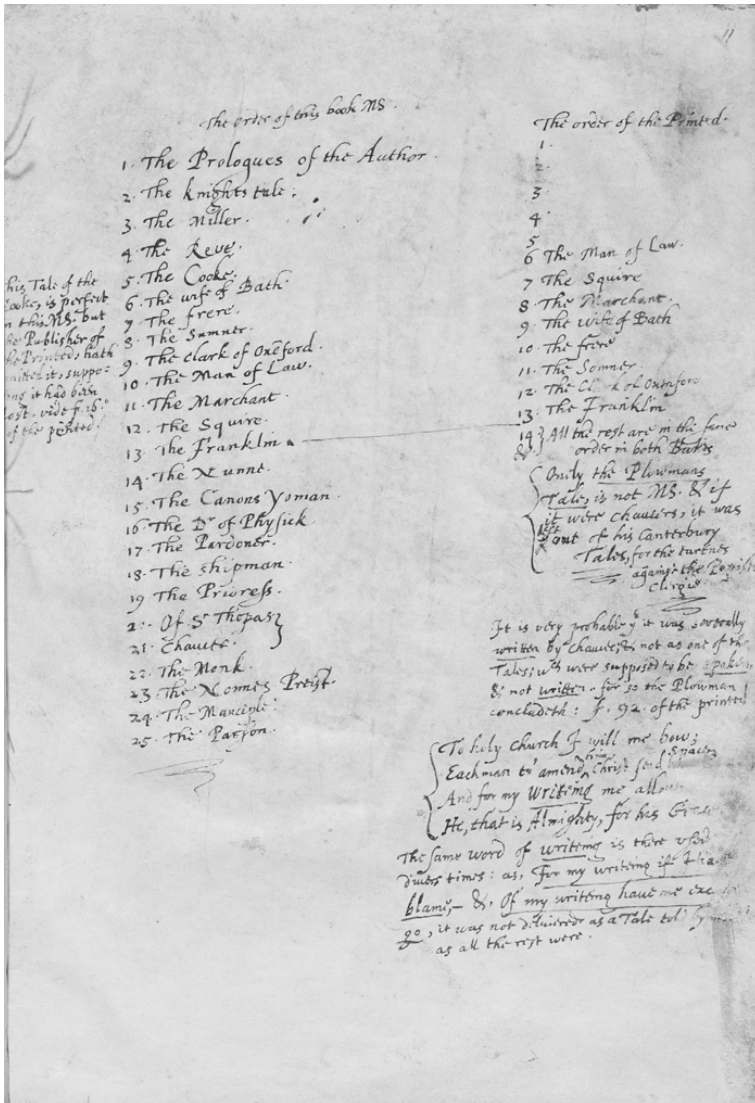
11

the order of this book MS.

1. The Prologues of the Author.
2. The knights tale.
3. The Miller.
4. The Reve.
5. The Cooke.
6. The wife of Bath.
7. The frere.
8. The Somner.
9. The clark of Oxeford.
10. The Man of Law.
11. The Marchant.
12. The Squire.
13. The Franklin.
14. The Nunne.
15. The Canons Yoman.
16. The Dr of Physick.
17. The Pardoner.
18. The Shipman.
19. The Prioress.
20. Of Sr Thopas
21. Chaucer
22. The Monk.
23. The Nonnes Preist.
24. The Manciple.
25. The Parson.

This Tale of the Cooke, is perfect in this MS. but the Publisher of the Printed, hath omitted it, supposing it had bin lost. vide f. 18. of the printed.

The order of the Printed.
1.
2.
3.
4.
5
6 The Man of Law.
7 The Squire
8 The Marchant.
9 The wife of Bath
10 The frere
11 The Somner
12 The Clark of Oxenford
13 The Franklin
14 & } All the rest are in the same order in both Bookes

Only the Plowmans Tale, is not MS. & if it were Chaucers, it was left out of his Canterbury Tales, for the taunts against the Popish Clergie.

It is very probable yt it was severally written by Chaucer, not as one of the Tales; wch were supposed to be spoken, & not written: for so the Plowman concludeth: f. 92. of the printed.

To holy church I will me bow;
Eachman to amend, Christ send Space;
And for my Writing me allow
He, that is Almighty, for hes Grace.

The same word of writing is there used divers times: as, For my writing if I have blame,—& Of my writing have me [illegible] go, it was not delivered as a Tale told by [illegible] as all the rest were.